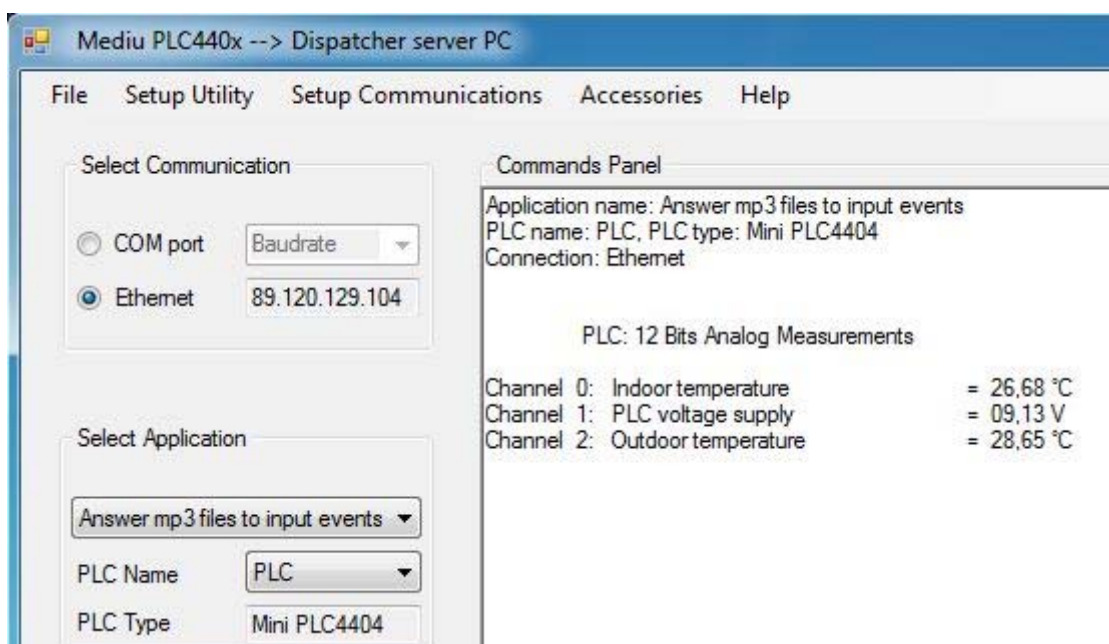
Mediu PLC440x --> Dispatcher server PC

File Setup Utility Setup Communications Accessories Help

Select Communication

COM port Baudrate

Ethernet 89.120.129.104

Select Application

Answer mp3 files to input events

PLC Name PLC

PLC Type Mini PLC4404

Commands Panel

Application name: Answer mp3 files to input events
PLC name: PLC, PLC type: Mini PLC4404
Connection: Ethernet

PLC: 12 Bits Analog Measurements

Channel 0: Indoor temperature = 26,68 °C
Channel 1: PLC voltage supply = 09,13 V
Channel 2: Outdoor temperature = 28,65 °C